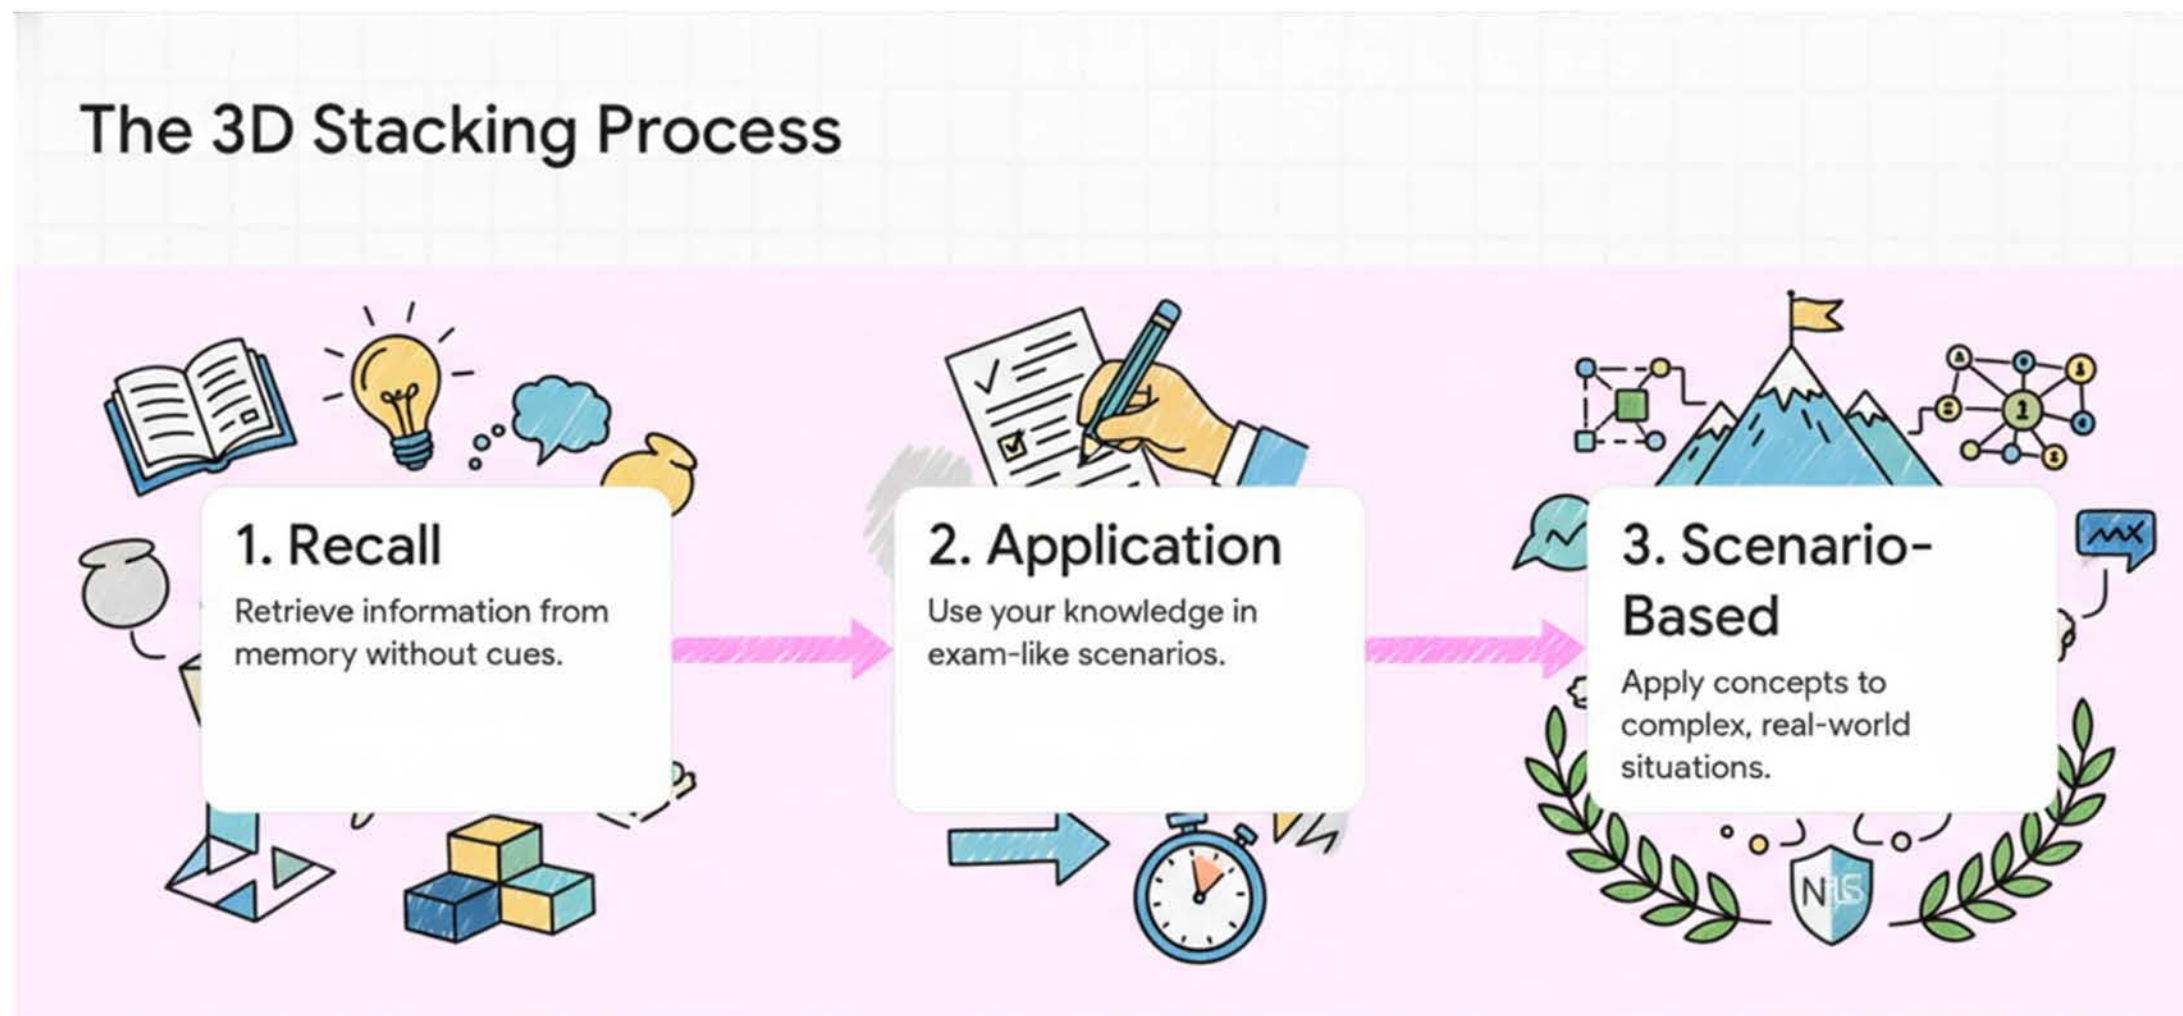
The 3D Stacking Process

1. Recall

Retrieve information from memory without cues.

2. Application

Use your knowledge in exam-like scenarios.

3. Scenario-Based

Apply concepts to complex, real-world situations.

NIS